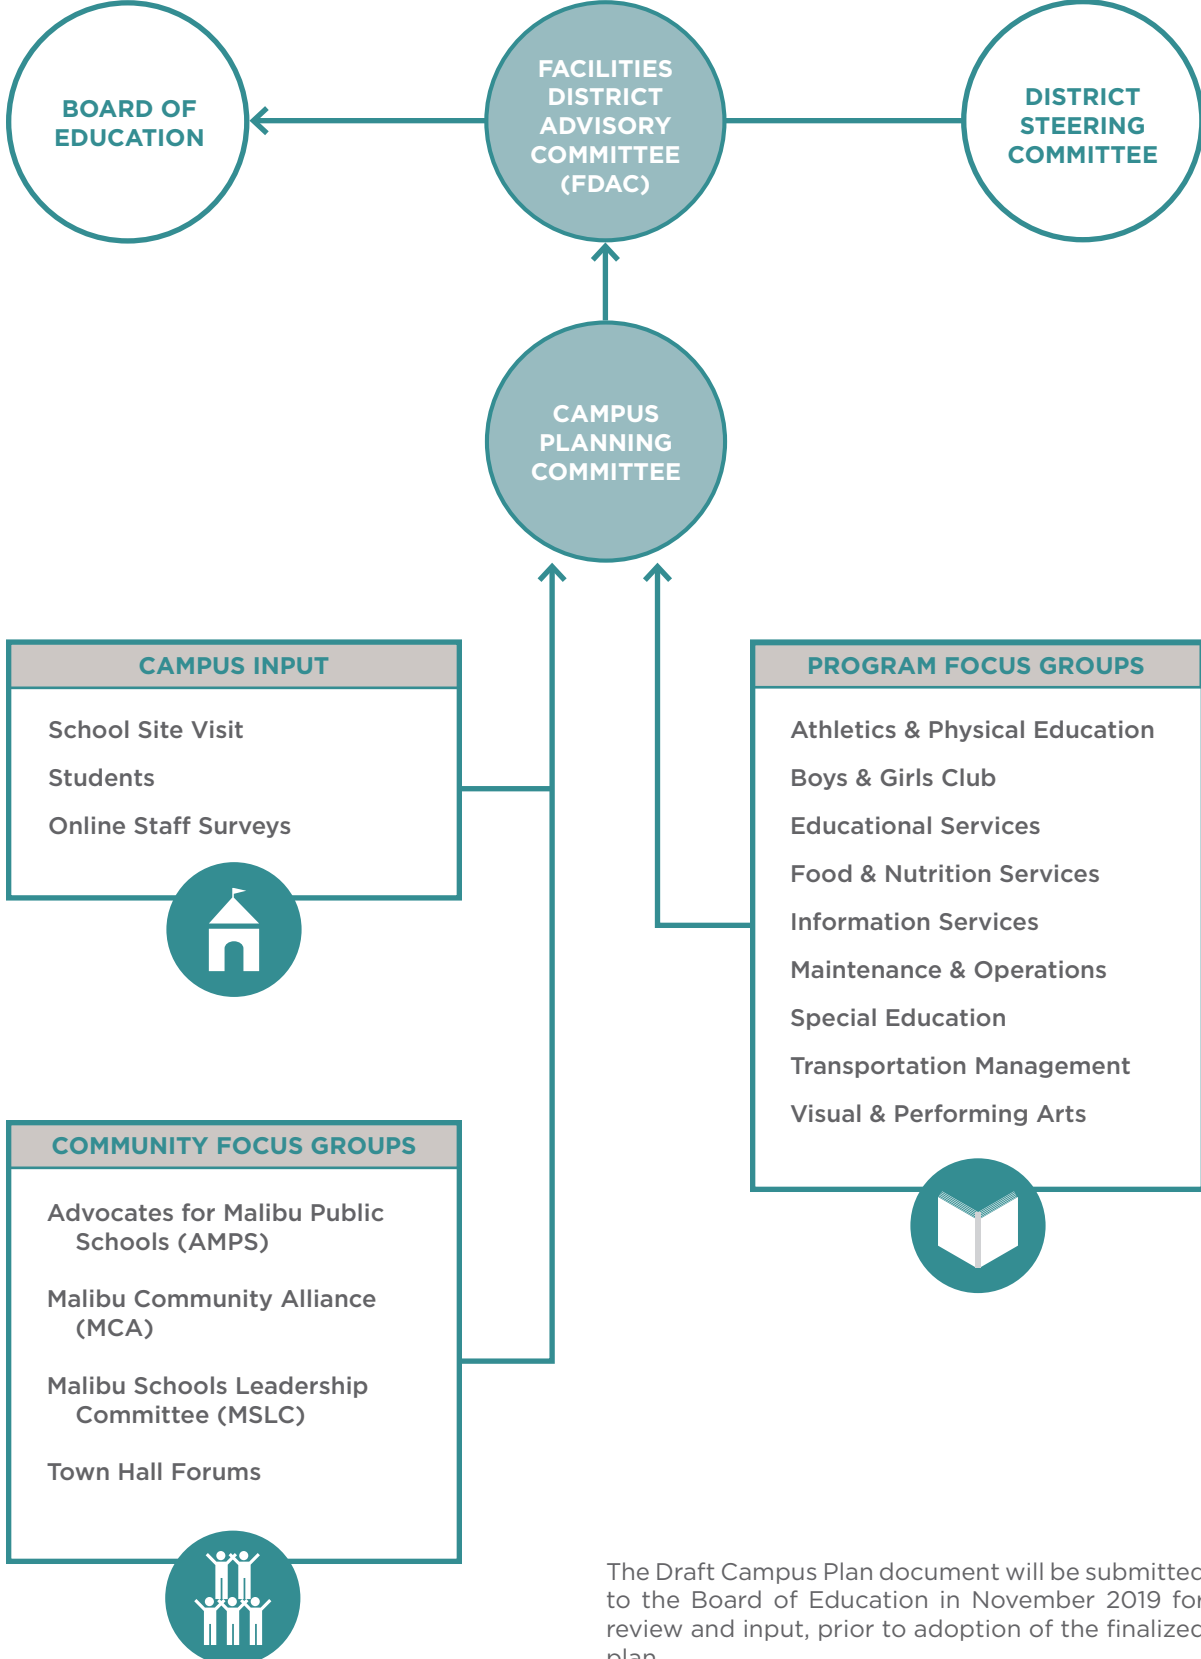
BOARD OF EDUCATION

FACILITIES DISTRICT ADVISORY COMMITTEE (FDAC)

DISTRICT STEERING COMMITTEE

CAMPUS PLANNING COMMITTEE

CAMPUS INPUT

School Site Visit

Students

Online Staff Surveys

PROGRAM FOCUS GROUPS

Athletics & Physical Education

Boys & Girls Club

Educational Services

Food & Nutrition Services

Information Services

Maintenance & Operations

Special Education

Transportation Management

Visual & Performing Arts

COMMUNITY FOCUS GROUPS

Advocates for Malibu Public Schools (AMPS)

Malibu Community Alliance (MCA)

Malibu Schools Leadership Committee (MSLC)

Town Hall Forums

The Draft Campus Plan document will be submitte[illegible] to the Board of Education in November 2019 fo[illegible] review and input, prior to adoption of the finalize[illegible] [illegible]